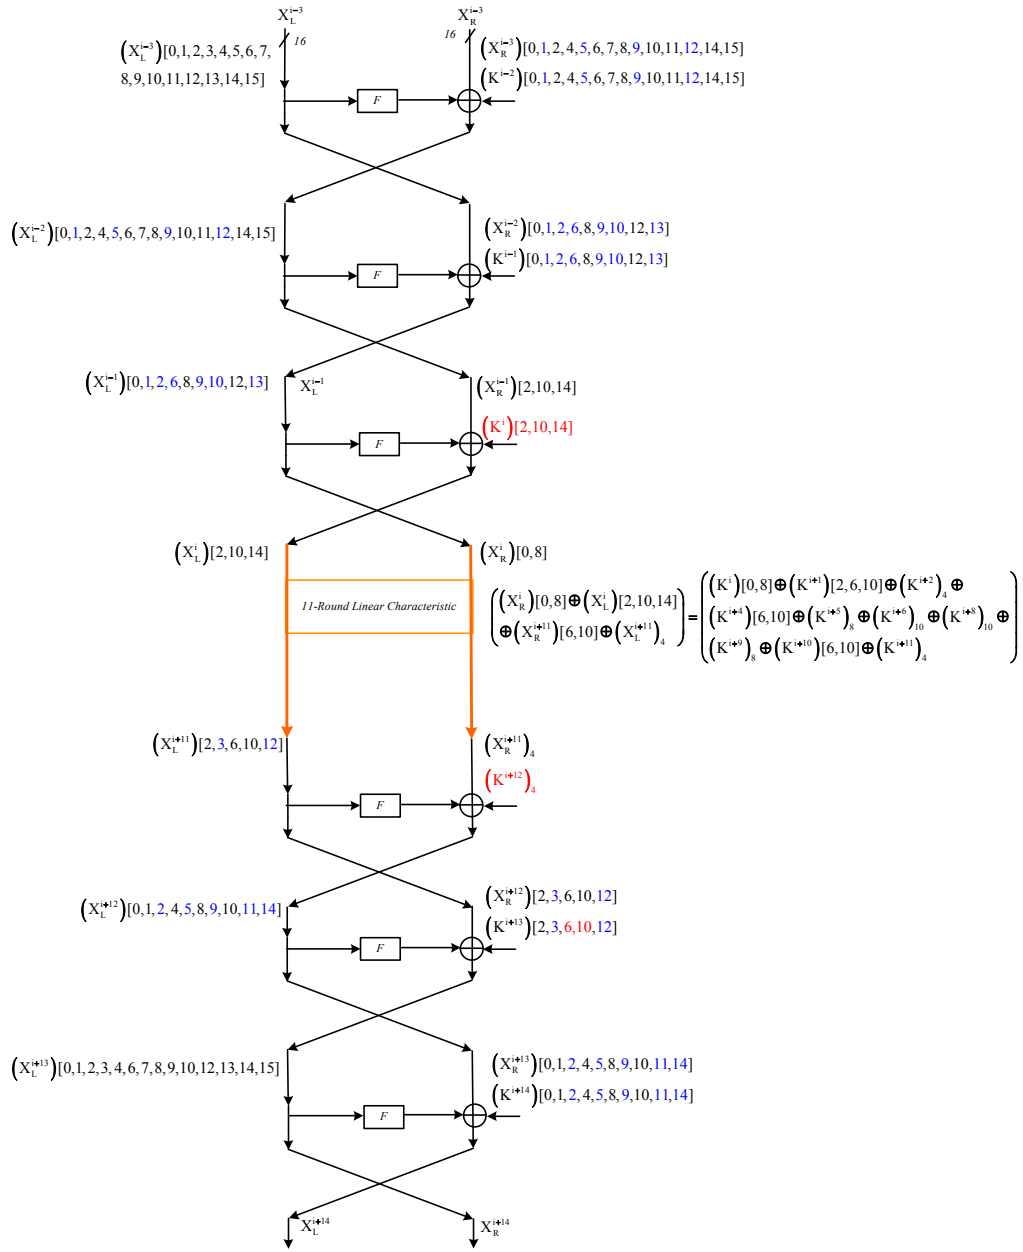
$X_L^{i-3}$ $X_R^{i-3}$

16 16

$(X_L^{i-3})[0,1,2,3,4,5,6,7,8,9,10,11,12,13,14,15]$

$(X_R^{i-3})[0,1,2,4,5,6,7,8,9,10,11,12,14,15]$

$(K^{i-2})[0,1,2,4,5,6,7,8,9,10,11,12,14,15]$

F

$(X_L^{i-2})[0,1,2,4,5,6,7,8,9,10,11,12,14,15]$

$(X_R^{i-2})[0,1,2,6,8,9,10,12,13]$

$(K^{i-1})[0,1,2,6,8,9,10,12,13]$

F

$(X_L^{i-1})[0,1,2,6,8,9,10,12,13]$ $X_L^{i-1}$

$(X_R^{i-1})[2,10,14]$

$(K^{i})[2,10,14]$

F

$(X_L^{i})[2,10,14]$

$(X_R^{i})[0,8]$

11-Round Linear Characteristic

$\begin{pmatrix}(X_R^{i})[0,8]\oplus(X_L^{i})[2,10,14]\\ \oplus(X_R^{i+11})[6,10]\oplus(X_L^{i+11})_4\end{pmatrix} = \begin{pmatrix}(K^{i})[0,8]\oplus(K^{i+1})[2,6,10]\oplus(K^{i+2})_4\oplus\\ (K^{i+4})[6,10]\oplus(K^{i+5})_8\oplus(K^{i+6})_{10}\oplus(K^{i+8})_{10}\oplus\\ (K^{i+9})_8\oplus(K^{i+10})[6,10]\oplus(K^{i+11})_4\end{pmatrix}$

$(X_L^{i+11})[2,3,6,10,12]$

$(X_R^{i+11})_4$

$(K^{i+12})_4$

F

$(X_L^{i+12})[0,1,2,4,5,8,9,10,11,14]$

$(X_R^{i+12})[2,3,6,10,12]$

$(K^{i+13})[2,3,6,10,12]$

F

$(X_L^{i+13})[0,1,2,3,4,6,7,8,9,10,12,13,14,15]$

$(X_R^{i+13})[0,1,2,4,5,8,9,10,11,14]$

$(K^{i+14})[0,1,2,4,5,8,9,10,11,14]$

F

$X_L^{i+14}$ $X_R^{i+14}$